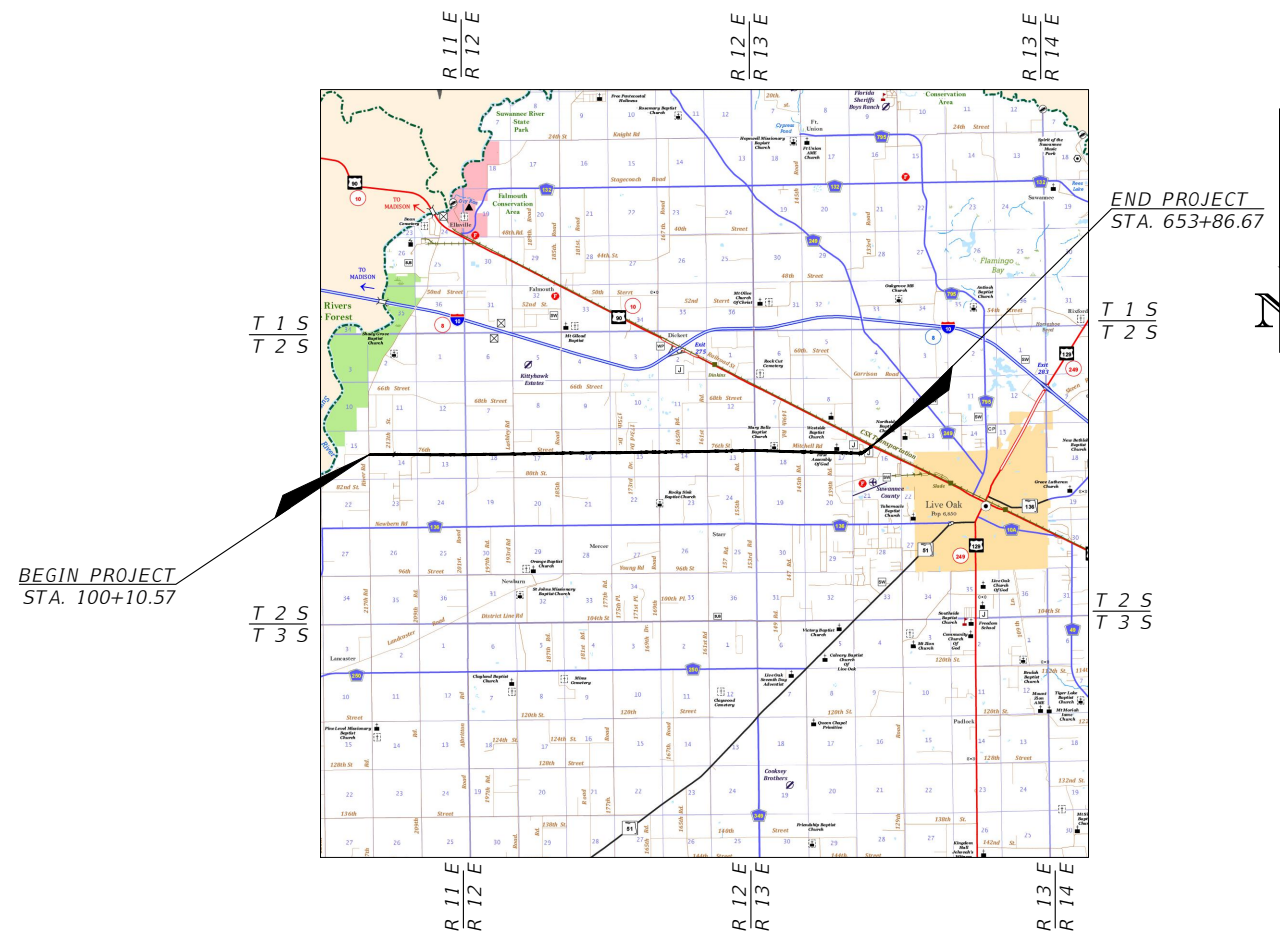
R 11 E
R 12 E

R 12 E
R 13 E

R 13 E
R 14 E

END PROJECT
STA. 653+86.67

BEGIN PROJECT
STA. 100+10.57

T 1 S
T 2 S

T 1 S
T 2 S

T 2 S
T 3 S

T 2 S
T 3 S

Suwannee River State Park
Falmouth Conservation Area
Ellaville
TO MADISON
TO MADISON
Rivers Forest
Falmouth
Dickert
Kittyhawk Estates
Live Oak
Suwannee County
Mercer
Newburn
Starr
Lancaster
Padlock
Flamingo Bay
Conservation Area
Ft. Union
Cypress Pond
Florida Sheriffs Boys Ranch
Suwannee
Rixford
Cooksey Brothers
24th St
Knight Rd
Stagecoach Road
40th Rd.
40th Street
48th Street
50th Street
52nd Street
52nd St
56th Street
60th Street
64th St.
66th Street
68th Street
72nd Street
76th Street
76th St
80th St.
82nd St
96th Street
96th St
104th St
120th St.
124th St
128th St
128th Street
132nd St
136th
138th St.
142nd Rd
144th Street
Newborn Rd
District Line Rd
Landcaster Road
Garrison Road
Mitchell Rd
Young Rd
CSX Transportation
90
10
132
249
10
8
136
129
51
250
136
249
10
Live Oak
Pop. 6,850